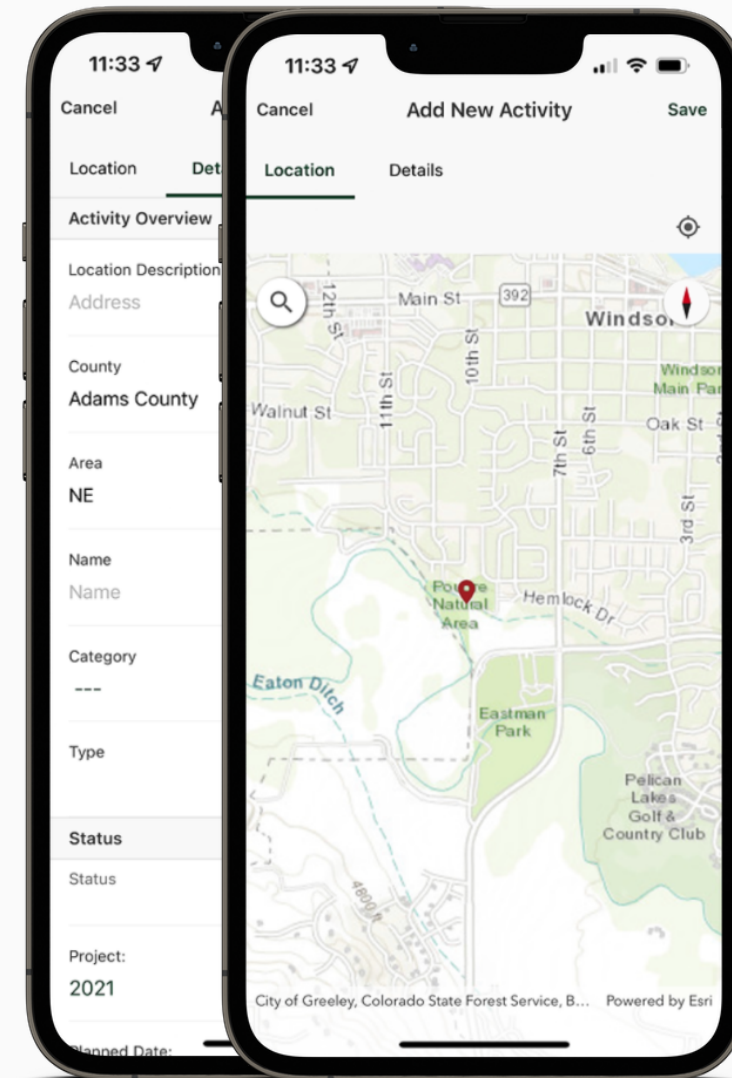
11:33

Cancel

A

Location

Det

Activity Overview

Location Description

Address

County

Adams County

Area

NE

Name

Name

Category

---

Type

Status

Status

Project:

2021

Planned Date:

11:33

Cancel

Add New Activity

Save

Location

Details

12th St

Main St

392

Windso

10th St

11th St

Windsor Main Par

Walnut St

Oak St

7th St

6th St

3rd St

Poudre Natural Area

Hemlock Dr

Eaton Ditch

Eastman Park

Pelican Lakes Golf & Country Club

4800 ft

City of Greeley, Colorado State Forest Service, B...

Powered by Esri